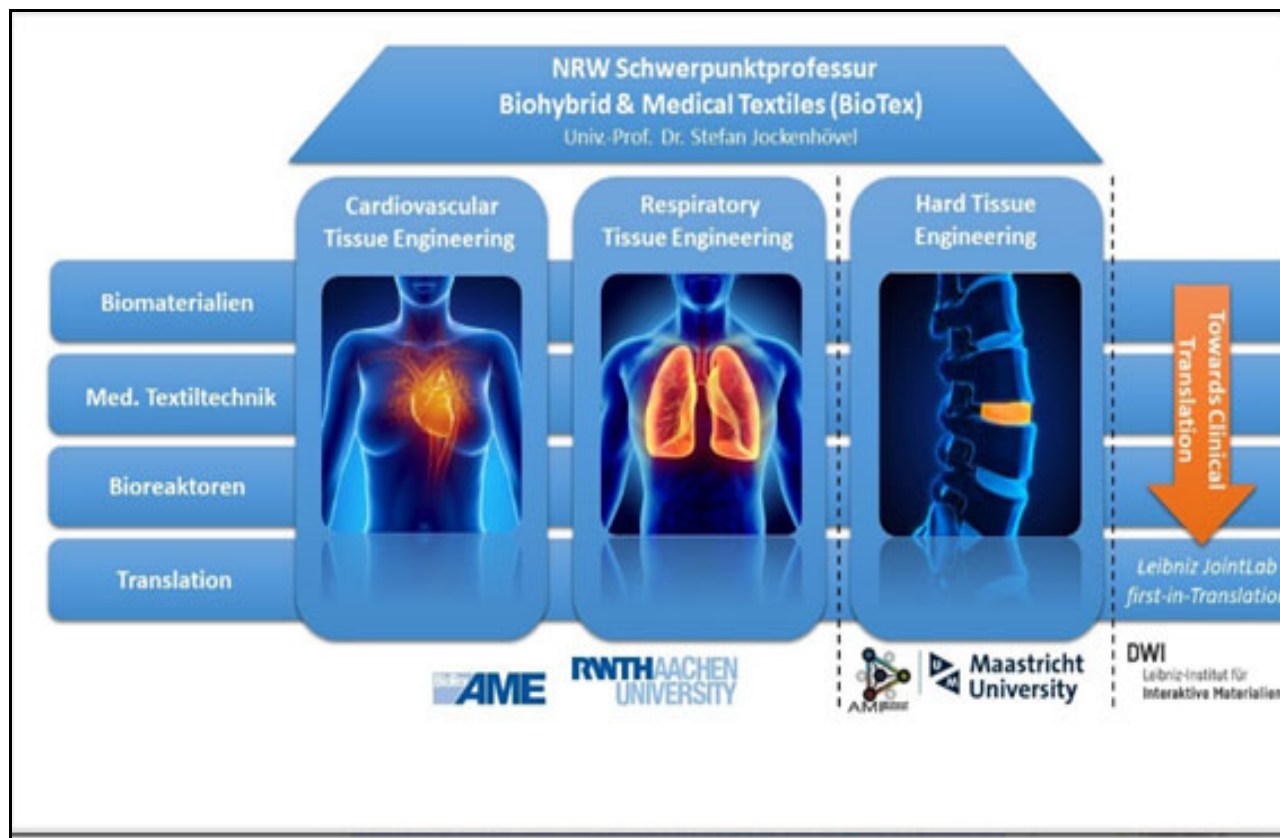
NRW Schwerpunktprofessur
Biohybrid & Medical Textiles (BioTex)
Univ.-Prof. Dr. Stefan Jockenhövel

Cardiovascular Tissue Engineering

Respiratory Tissue Engineering

Hard Tissue Engineering

Biomaterialien

Med. Textiltechnik

Bioreaktoren

Translation

Towards Clinical Translation

Leibniz JointLab first-in-Translation

AME

RWTH AACHEN UNIVERSITY

AMI

Maastricht University

DWI
Leibniz-Institut für Interaktive Materialien